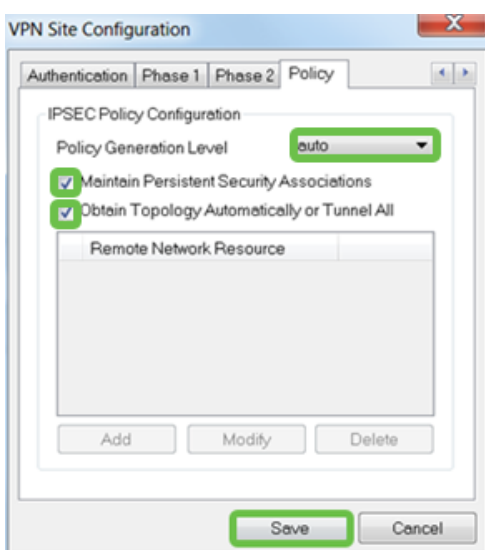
VPN Site Configuration

X

Authentication | Phase 1 | Phase 2 | Policy

IPSEC Policy Configuration

Policy Generation Level auto

Maintain Persistent Security Associations

Obtain Topology Automatically or Tunnel All

| Remote Network Resource |
|---|

Add Modify Delete

Save Cancel